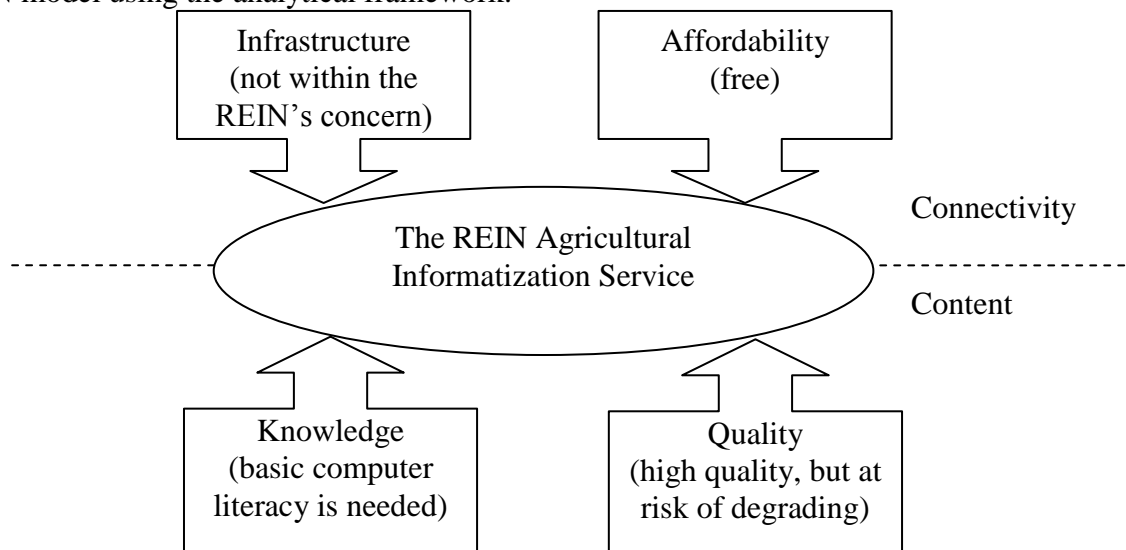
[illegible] model using the analytical framework.

Infrastructure (not within the REIN's concern)

Affordability (free)

Connectivity

The REIN Agricultural Informatization Service

Content

Knowledge (basic computer literacy is needed)

Quality (high quality, but at risk of degrading)